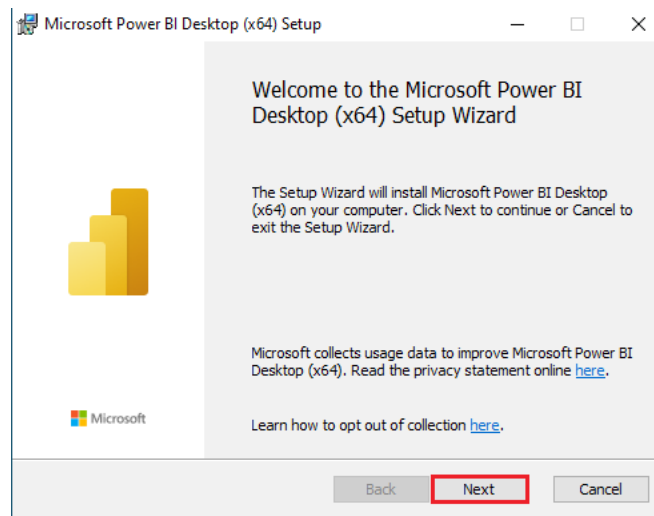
Microsoft Power BI Desktop (x64) Setup

Welcome to the Microsoft Power BI Desktop (x64) Setup Wizard

The Setup Wizard will install Microsoft Power BI Desktop (x64) on your computer. Click Next to continue or Cancel to exit the Setup Wizard.

Microsoft collects usage data to improve Microsoft Power BI Desktop (x64). Read the privacy statement online here.

Learn how to opt out of collection here.

Microsoft

Back
Next
Cancel